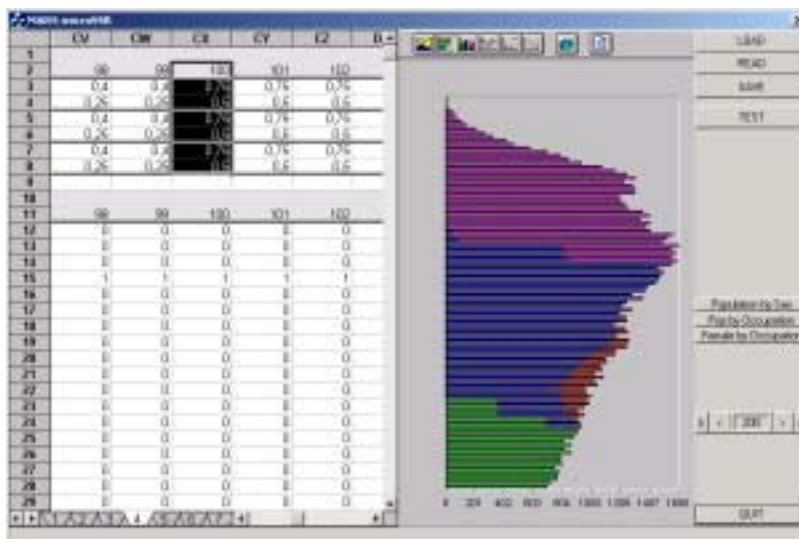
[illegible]

| | CV | CW | CX | CY | CZ | D |
|---|---|---|---|---|---|---|
| 1 | | | | | | |
| 2 | 98 | 99 | 100 | 101 | 102 | |
| 3 | 0,4 | 0,4 | 0,75 | 0,75 | 0,75 | |
| 4 | 0,25 | 0,25 | 0,5 | 0,5 | 0,5 | |
| 5 | 0,4 | 0,4 | 0,75 | 0,75 | 0,75 | |
| 6 | 0,25 | 0,25 | 0,5 | 0,5 | 0,5 | |
| 7 | 0,4 | 0,4 | 0,75 | 0,75 | 0,75 | |
| 8 | 0,25 | 0,25 | 0,5 | 0,5 | 0,5 | |
| 9 | | | | | | |
| 10 | | | | | | |
| 11 | 98 | 99 | 100 | 101 | 102 | |
| 12 | 0 | 0 | 0 | 0 | 0 | |
| 13 | 0 | 0 | 0 | 0 | 0 | |
| 14 | 0 | 0 | 0 | 0 | 0 | |
| 15 | 1 | 1 | 1 | 1 | 1 | |
| 16 | 0 | 0 | 0 | 0 | 0 | |
| 17 | 0 | 0 | 0 | 0 | 0 | |
| 18 | 0 | 0 | 0 | 0 | 0 | |
| 19 | 0 | 0 | 0 | 0 | 0 | |
| 20 | 0 | 0 | 0 | 0 | 0 | |
| 21 | 0 | 0 | 0 | 0 | 0 | |
| 22 | 0 | 0 | 0 | 0 | 0 | |
| 23 | 0 | 0 | 0 | 0 | 0 | |
| 24 | 0 | 0 | 0 | 0 | 0 | |
| 25 | 0 | 0 | 0 | 0 | 0 | |
| 26 | 0 | 0 | 0 | 0 | 0 | |
| 27 | 0 | 0 | 0 | 0 | 0 | |
| 28 | 0 | 0 | 0 | 0 | 0 | |
| 29 | 0 | 0 | 0 | 0 | 0 | |

4

0 200 400 600 800 1000 1200 1400 1600

LOAD
READ
SAVE
TEST

Population by Sex
Pop by Occupation
Female by Occupation

200

QUIT